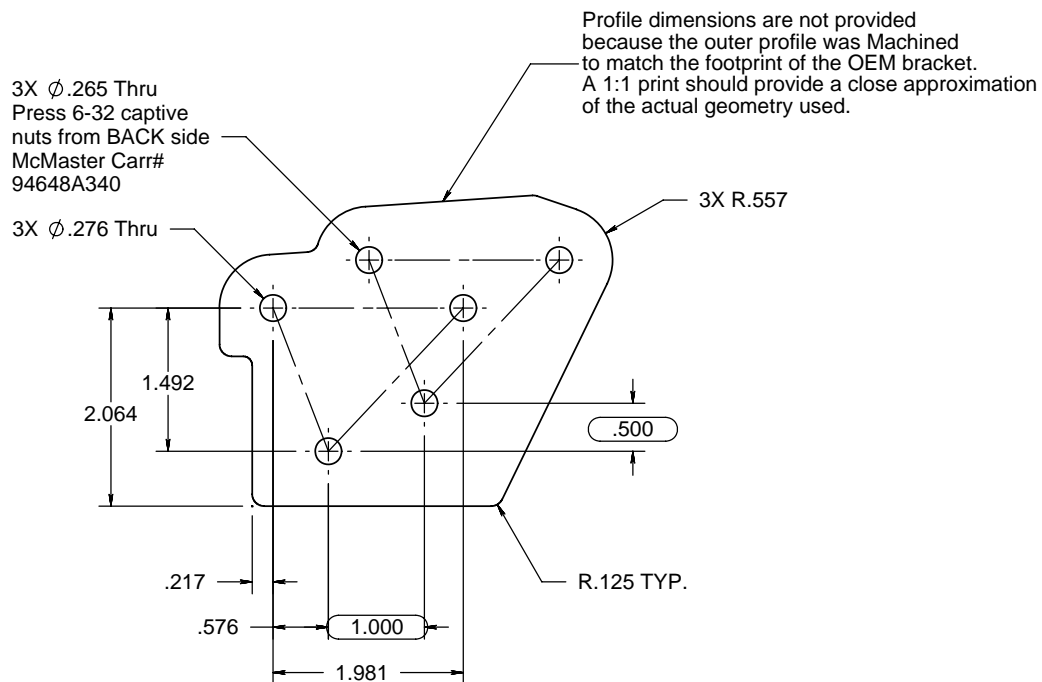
Profile dimensions are not provided because the outer profile was Machined to match the footprint of the OEM bracket. A 1:1 print should provide a close approximation of the actual geometry used.

3X $\phi$.265 Thru
Press 6-32 captive nuts from BACK side
McMaster Carr# 94648A340

3X R.557

3X $\phi$.276 Thru

1.492

2.064

.500

.217

R.125 TYP.

.576

1.000

1.981